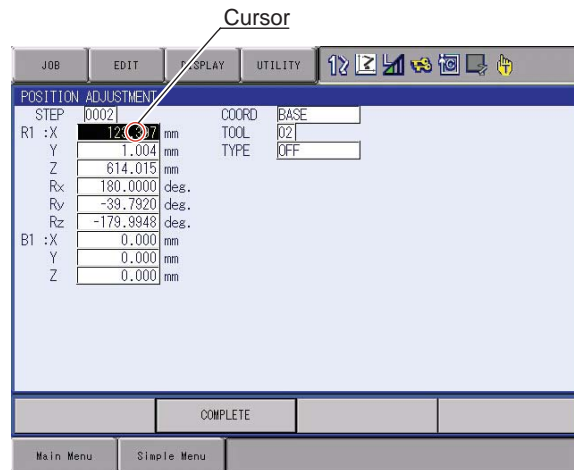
Cursor

JOB EDIT DISPLAY UTILITY

POSITION ADJUSTMENT
STEP 0002
R1 :X 12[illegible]7 mm
Y 1.004 mm
Z 614.015 mm
Rx 180.0000 deg.
Ry -39.7920 deg.
Rz -179.9948 deg.
B1 :X 0.000 mm
Y 0.000 mm
Z 0.000 mm

COORD BASE
TOOL 02
TYPE OFF

COMPLETE

Main Menu Simple Menu